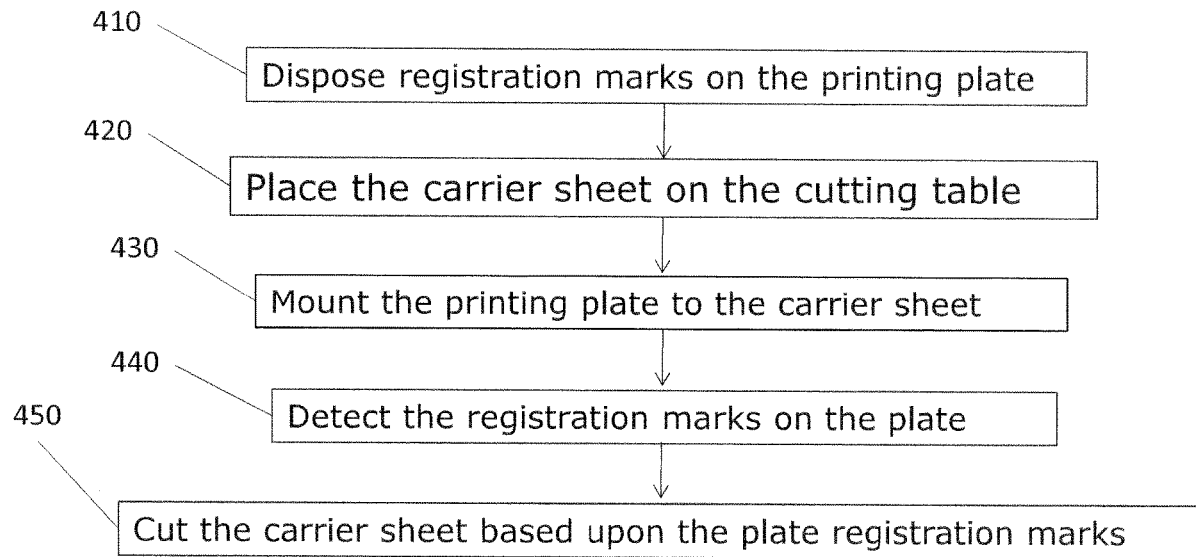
410
Dispose registration marks on the printing plate

420
Place the carrier sheet on the cutting table

430
Mount the printing plate to the carrier sheet

440
Detect the registration marks on the plate

450
Cut the carrier sheet based upon the plate registration marks